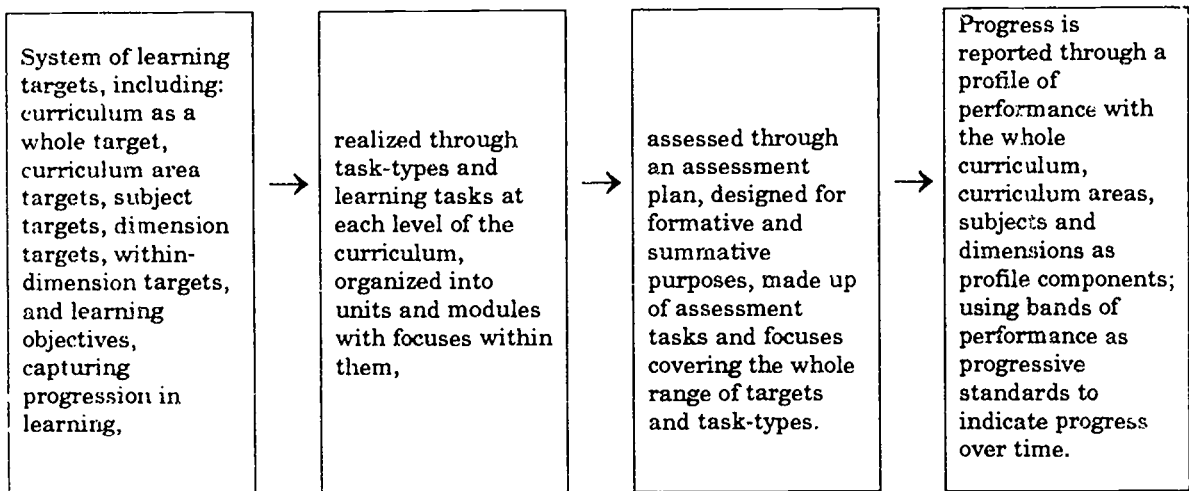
System of learning targets, including: curriculum as a whole target, curriculum area targets, subject targets, dimension targets, within-dimension targets, and learning objectives, capturing progression in learning,

→

realized through task-types and learning tasks at each level of the curriculum, organized into units and modules with focuses within them,

→

assessed through an assessment plan, designed for formative and summative purposes, made up of assessment tasks and focuses covering the whole range of targets and task-types.

→

Progress is reported through a profile of performance with the whole curriculum, curriculum areas, subjects and dimensions as profile components; using bands of performance as progressive standards to indicate progress over time.